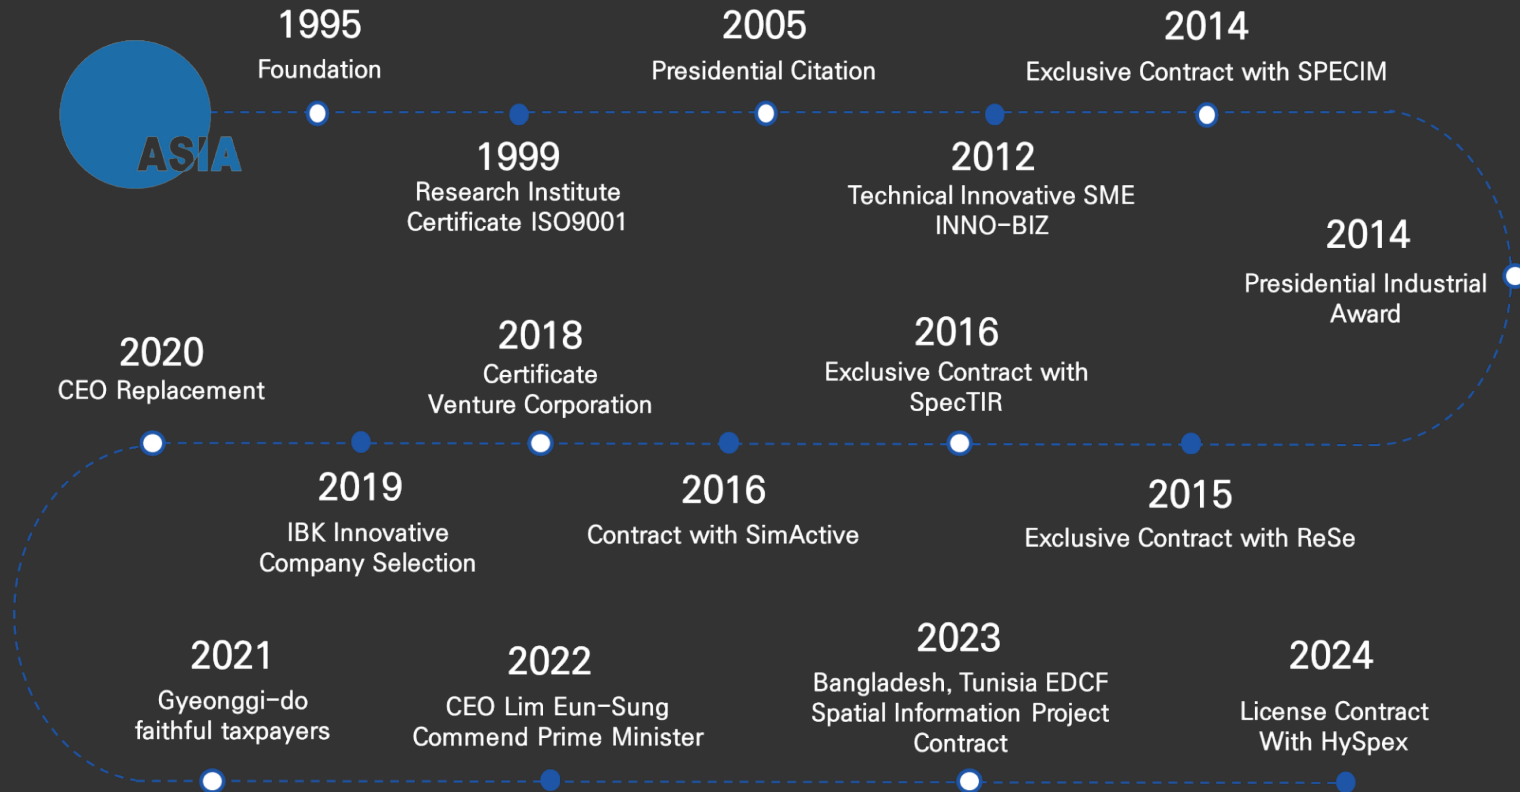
ASIA

1995
Foundation

1999
Research Institute
Certificate ISO9001

2005
Presidential Citation

2012
Technical Innovative SME
INNO-BIZ

2014
Exclusive Contract with SPECIM

2014
Presidential Industrial Award

2020
CEO Replacement

2019
IBK Innovative Company Selection

2018
Certificate
Venture Corporation

2016
Contract with SimActive

2016
Exclusive Contract with SpecTIR

2015
Exclusive Contract with ReSe

2021
Gyeonggi-do faithful taxpayers

2022
CEO Lim Eun-Sung Commend Prime Minister

2023
Bangladesh, Tunisia EDCF Spatial Information Project Contract

2024
License Contract With HySpex